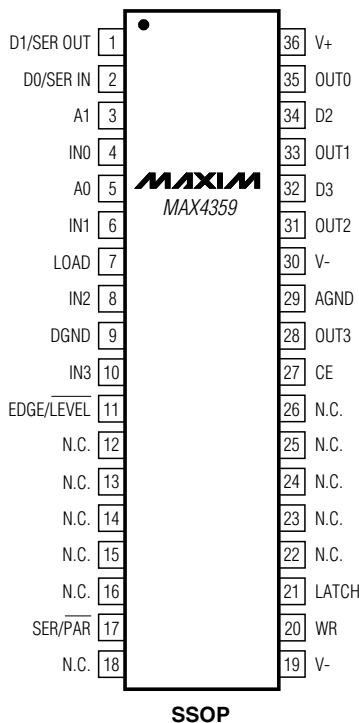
D1/SER OUT 1
D0/SER IN 2
A1 3
IN0 4
A0 5
IN1 6
LOAD 7
IN2 8
DGND 9
IN3 10
EDGE/$\overline{\text{LEVEL}}$ 11
N.C. 12
N.C. 13
N.C. 14
N.C. 15
N.C. 16
SER/$\overline{\text{PAR}}$ 17
N.C. 18

MAXIM
MAX4359

36 V+
35 OUT0
34 D2
33 OUT1
32 D3
31 OUT2
30 V-
29 AGND
28 OUT3
27 CE
26 N.C.
25 N.C.
24 N.C.
23 N.C.
22 N.C.
21 LATCH
20 WR
19 V-

SSOP